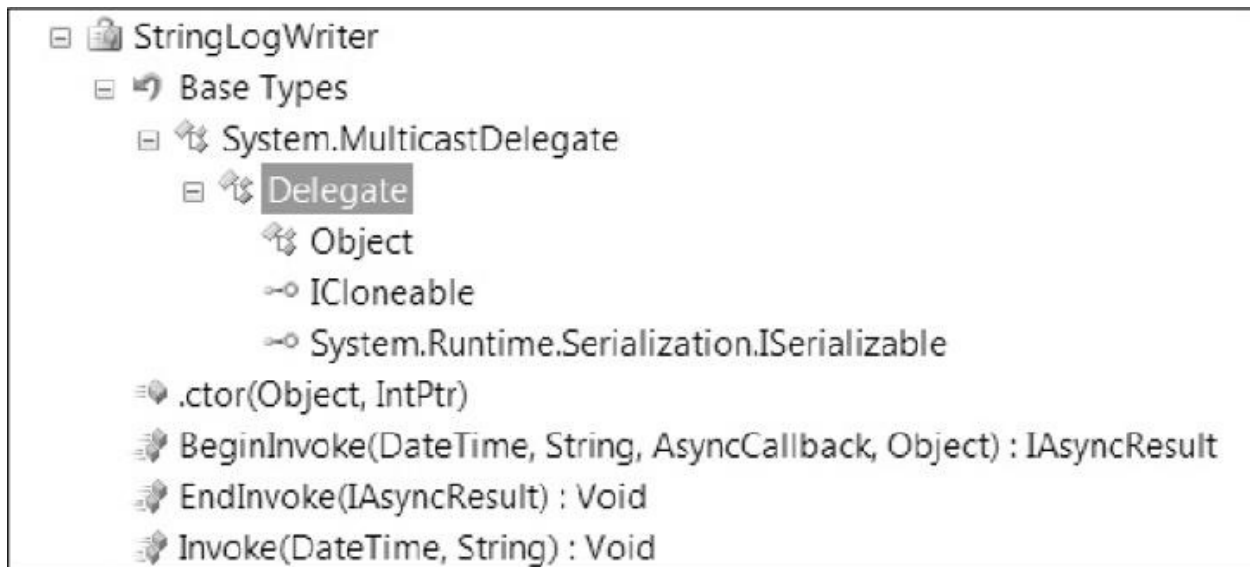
StringLogWriter
Base Types
System.MulticastDelegate
Delegate
Object
ICloneable
System.Runtime.Serialization.ISerializable
.ctor(Object, IntPtr)
BeginInvoke(DateTime, String, AsyncCallback, Object) : IAsyncResult
EndInvoke(IAsyncResult) : Void
Invoke(DateTime, String) : Void